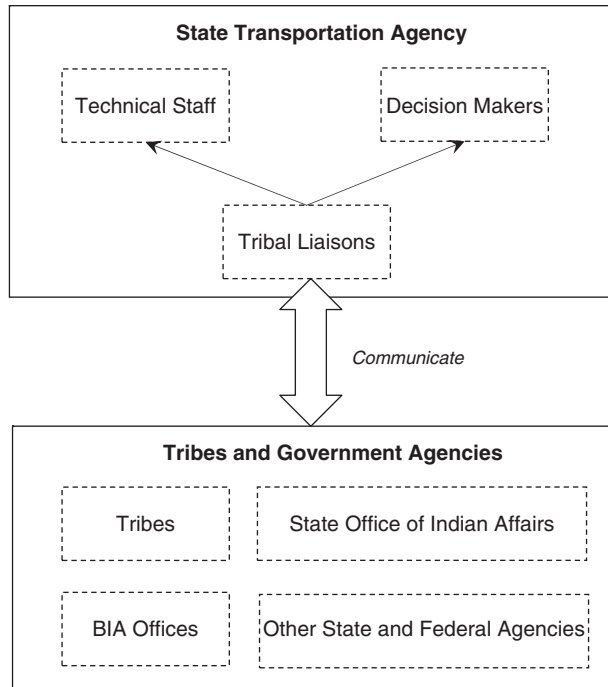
State Transportation Agency

Technical Staff

Decision Makers

Tribal Liaisons

Communicate

Tribes and Government Agencies

Tribes

State Office of Indian Affairs

BIA Offices

Other State and Federal Agencies